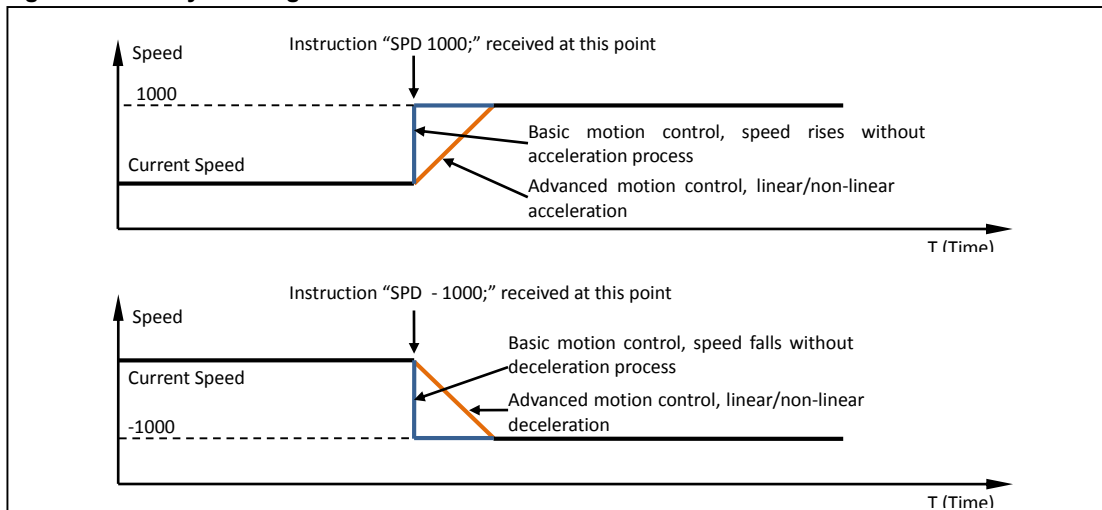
Speed

Instruction "SPD 1000;" received at this point

1000

Basic motion control, speed rises without acceleration process

Current Speed

Advanced motion control, linear/non-linear acceleration

T (Time)

Speed

Instruction "SPD - 1000;" received at this point

Basic motion control, speed falls without deceleration process

Current Speed

Advanced motion control, linear/non-linear deceleration

-1000

T (Time)